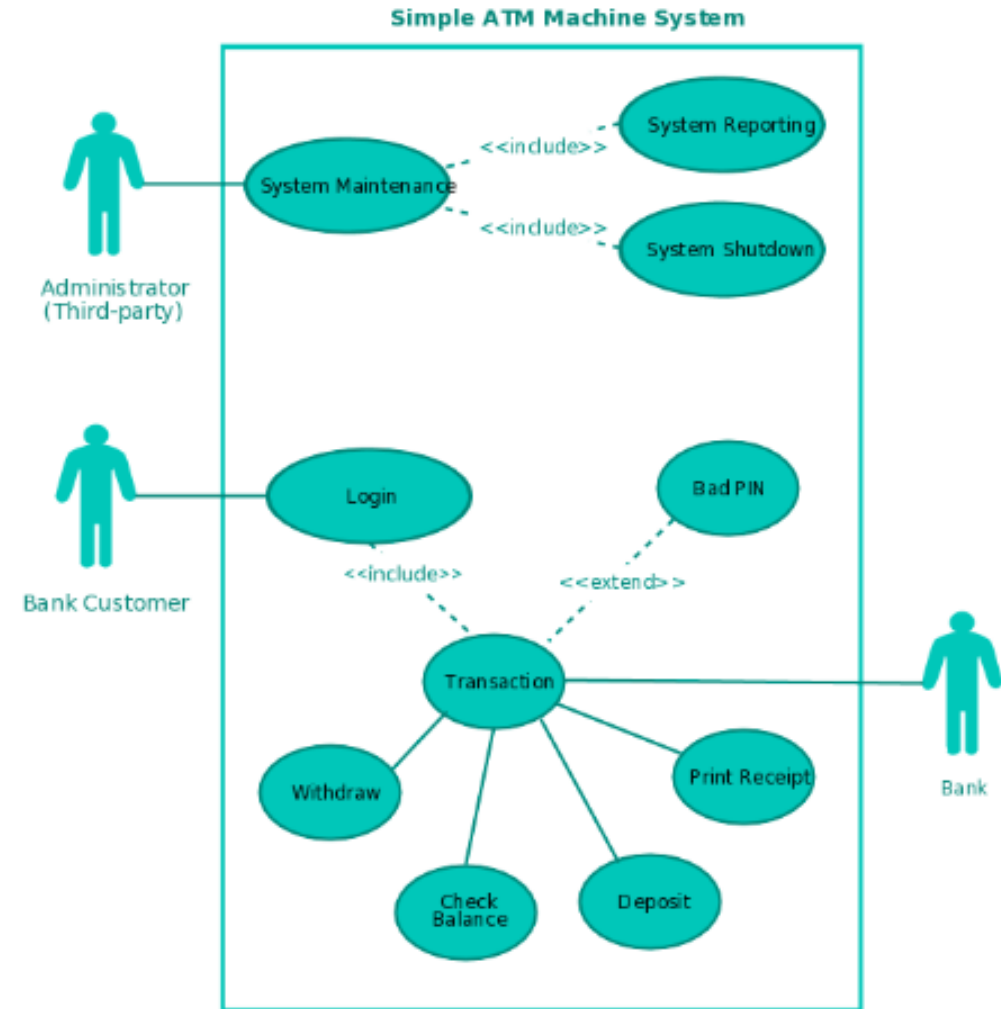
Simple ATM Machine System

Administrator
(Third-party)

System Maintenance

<<include>>

System Reporting

<<include>>

System Shutdown

Bank Customer

Login

Bad PIN

<<include>>

<<extend>>

Transaction

Bank

Withdraw

Print Receipt

Check Balance

Deposit